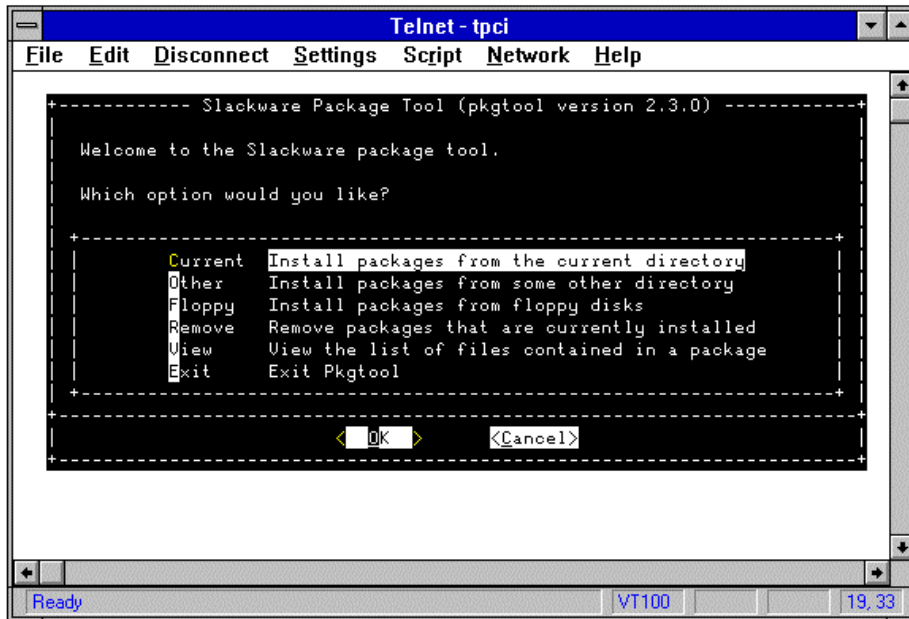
Telnet - tpci

File Edit Disconnect Settings Script Network Help

Slackware Package Tool (pkgtool version 2.3.0)

Welcome to the Slackware package tool.

Which option would you like?

Current Install packages from the current directory
Other Install packages from some other directory
Floppy Install packages from floppy disks
Remove Remove packages that are currently installed
View View the list of files contained in a package
Exit Exit Pkgtool

< OK > <Cancel>

Ready VT100 19, 33